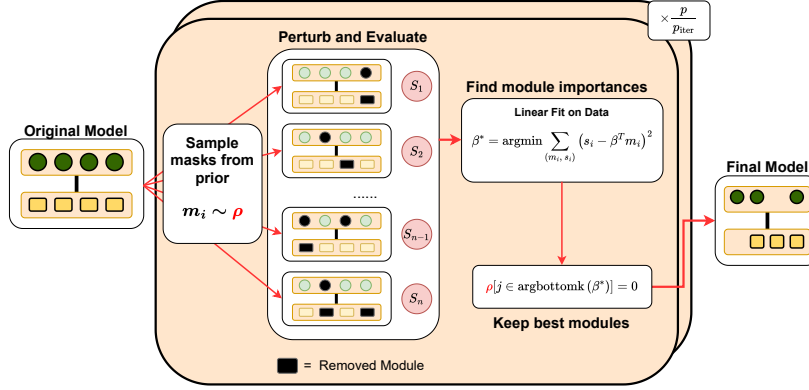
$\times \frac{p}{p_{\text{iter}}}$

Perturb and Evaluate

Original Model

Sample masks from prior

$m_i \sim \rho$

$S_1$

$S_2$

......

$S_{n-1}$

$S_n$

Find module importances

Linear Fit on Data

$\beta^* = \text{argmin} \sum_{(m_i, s_i)} \left(s_i - \beta^T m_i\right)^2$

$\rho[j \in \text{argbottomk}(\beta^*)] = 0$

Keep best modules

Final Model

= Removed Module